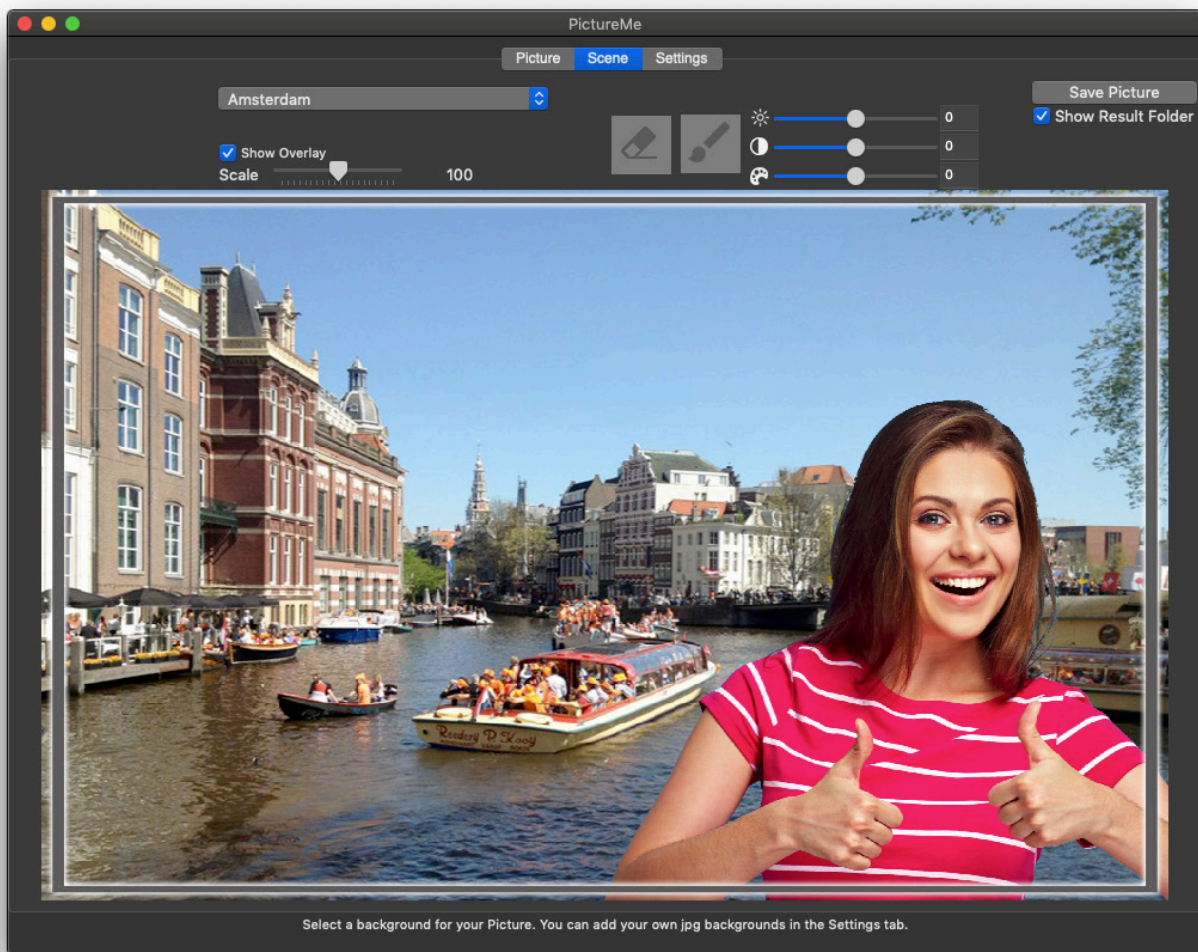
PictureMe

Picture Scene Settings

Amsterdam

Show Overlay

Scale

100

0

0

0

Save Picture

Show Result Folder

Reederij P. Kooij

Select a background for your Picture. You can add your own jpg backgrounds in the Settings tab.